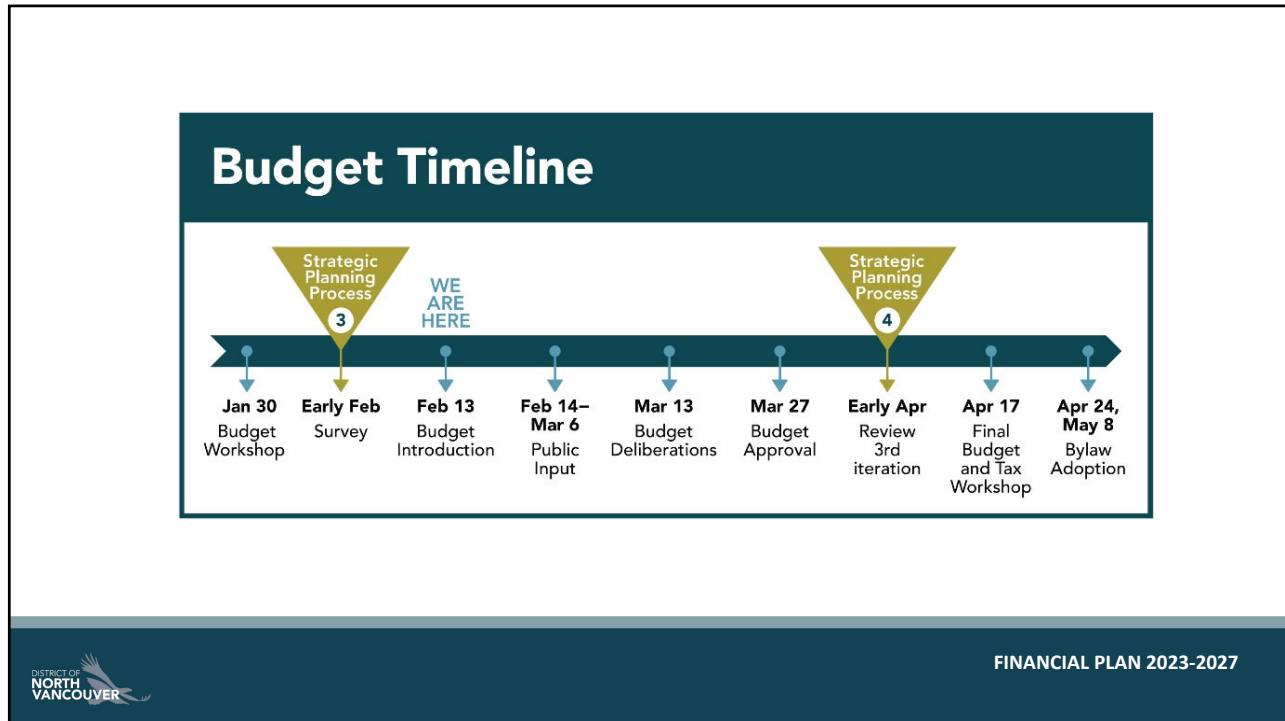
Budget Timeline

Strategic Planning Process 3

WE ARE HERE

Strategic Planning Process 4

Jan 30
Budget Workshop

Early Feb
Survey

Feb 13
Budget Introduction

Feb 14–Mar 6
Public Input

Mar 13
Budget Deliberations

Mar 27
Budget Approval

Early Apr
Review 3rd iteration

Apr 17
Final Budget and Tax Workshop

Apr 24, May 8
Bylaw Adoption

DISTRICT OF NORTH VANCOUVER

FINANCIAL PLAN 2023-2027